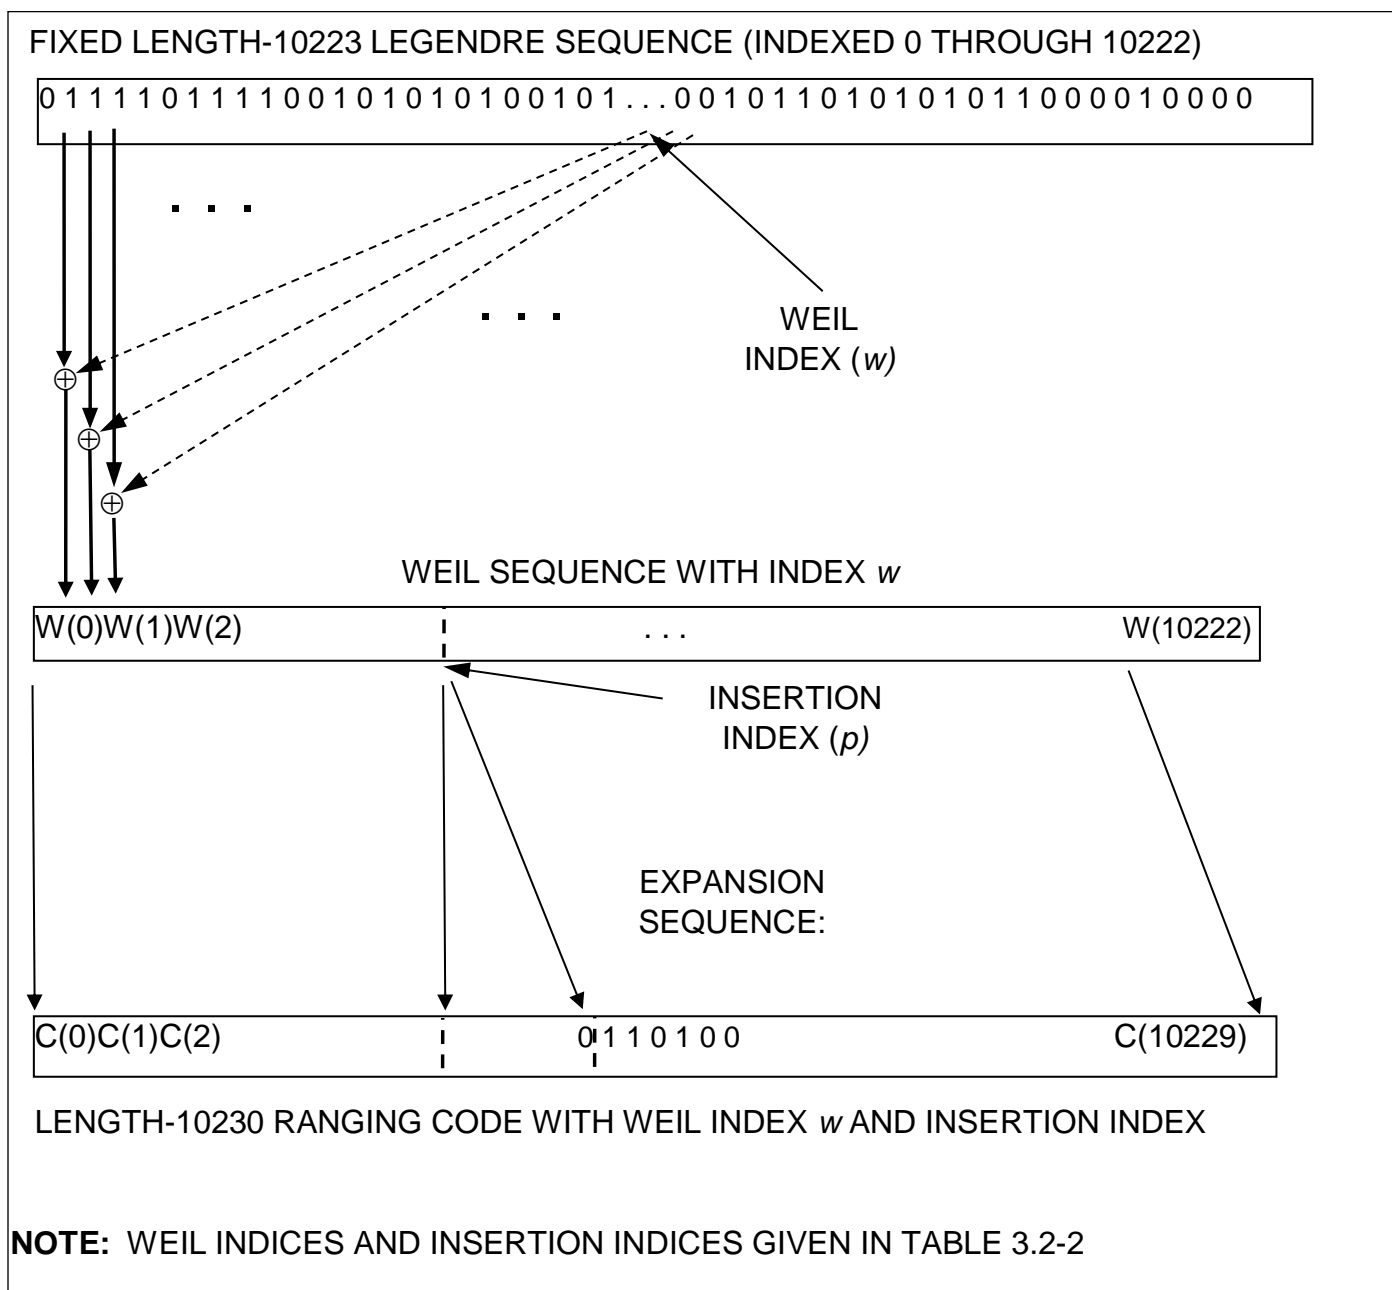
FIXED LENGTH-10223 LEGENDRE SEQUENCE (INDEXED 0 THROUGH 10222)

0 1 1 1 0 1 1 1 1 0 0 1 0 1 0 1 0 1 0 0 1 0 1 . . . 0 0 1 0 1 1 0 1 0 1 0 1 0 1 1 0 0 0 0 1 0 0 0 0

. . .

. . .

WEIL INDEX (*w*)

$\oplus$

$\oplus$

$\oplus$

WEIL SEQUENCE WITH INDEX *w*

W(0)W(1)W(2) . . . W(10222)

INSERTION INDEX (*p*)

EXPANSION SEQUENCE:

C(0)C(1)C(2) 0 1 1 0 1 0 0 C(10229)

LENGTH-10230 RANGING CODE WITH WEIL INDEX *w* AND INSERTION INDEX

**NOTE:** WEIL INDICES AND INSERTION INDICES GIVEN IN TABLE 3.2-2